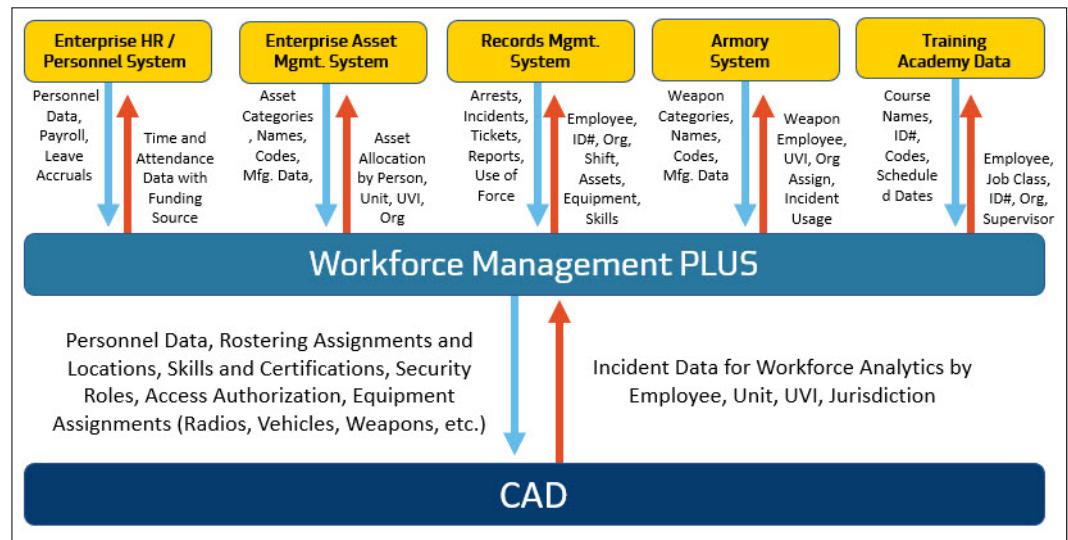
Enterprise HR / Personnel System

Personnel Data, Payroll, Leave Accruals

Time and Attendance Data with Funding Source

Enterprise Asset Mgmt. System

Asset Categories , Names, Codes, Mfg. Data,

Asset Allocation by Person, Unit, UVI, Org

Records Mgmt. System

Arrests, Incidents, Tickets, Reports, Use of Force

Employee, ID#, Org, Shift, Assets, Equipment, Skills

Armory System

Weapon Categories, Names, Codes, Mfg. Data

Weapon Employee, UVI, Org Assign, Incident Usage

Training Academy Data

Course Names, ID#, Codes, Schedule d Dates

Employee, Job Class, ID#, Org, Supervisor

Workforce Management PLUS

Personnel Data, Rostering Assignments and Locations, Skills and Certifications, Security Roles, Access Authorization, Equipment Assignments (Radios, Vehicles, Weapons, etc.)

Incident Data for Workforce Analytics by Employee, Unit, UVI, Jurisdiction

CAD